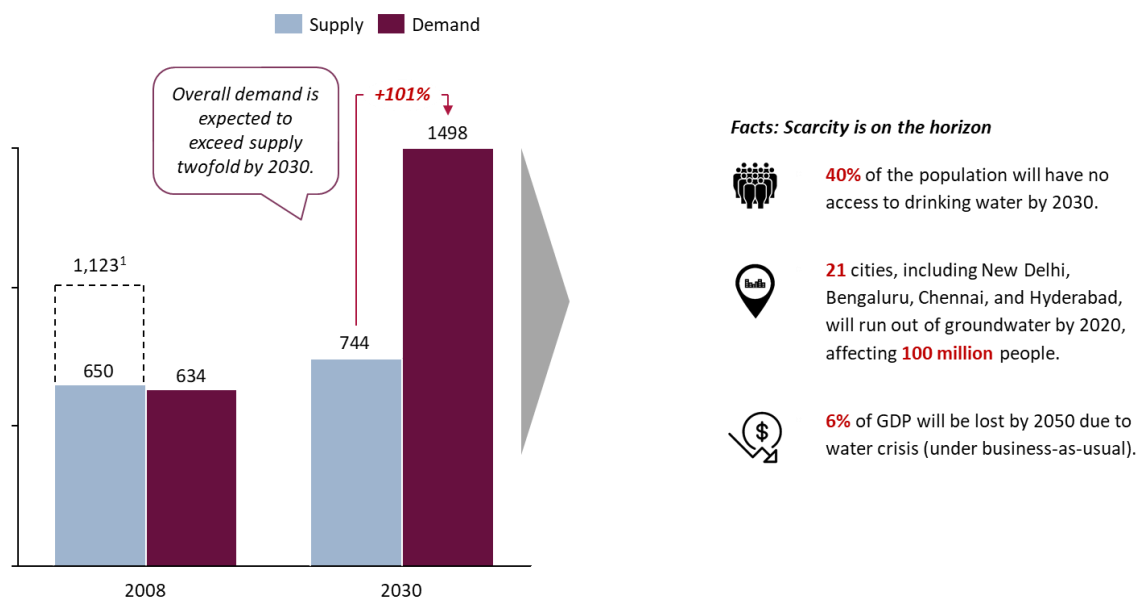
Supply Demand

Overall demand is expected to exceed supply twofold by 2030.

+101%

1498

$1,123^1$

744

650

634

2008

2030

Facts: Scarcity is on the horizon

40% of the population will have no access to drinking water by 2030.

21 cities, including New Delhi, Bengaluru, Chennai, and Hyderabad, will run out of groundwater by 2020, affecting 100 million people.

6% of GDP will be lost by 2050 due to water crisis (under business-as-usual).